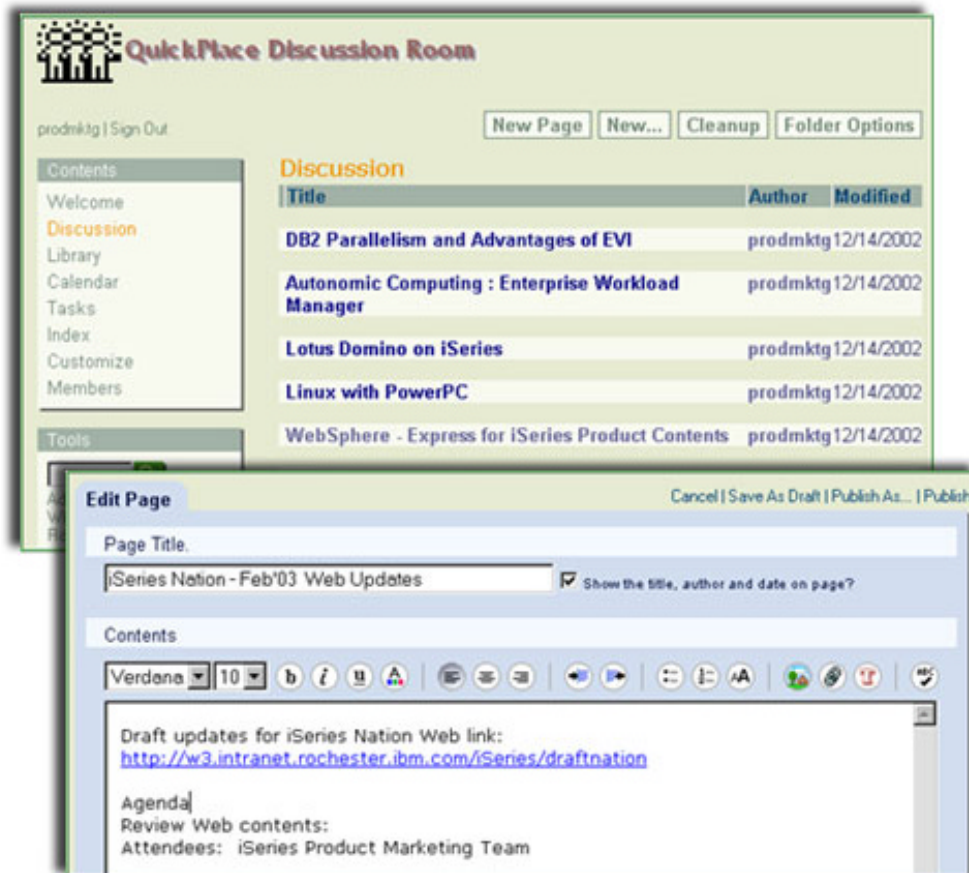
QuickPlace Discussion Room

prodmktg | Sign Out

New Page | New... | Cleanup | Folder Options

Contents
Welcome
Discussion
Library
Calendar
Tasks
Index
Customize
Members

Tools

Discussion

| Title | Author | Modified |
|---|---|---|
| DB2 Parallelism and Advantages of EVI | prodmktg | 12/14/2002 |
| Autonomic Computing : Enterprise Workload Manager | prodmktg | 12/14/2002 |
| Lotus Domino on iSeries | prodmktg | 12/14/2002 |
| Linux with PowerPC | prodmktg | 12/14/2002 |
| WebSphere - Express for iSeries Product Contents | prodmktg | 12/14/2002 |

Edit Page

Cancel | Save As Draft | Publish As... | Publish

Page Title.

iSeries Nation - Feb'03 Web Updates

Show the title, author and date on page?

Contents

Verdana 10

Draft updates for iSeries Nation Web link:
http://w3.intranet.rochester.ibm.com/iSeries/draftnation

Agenda
Review Web contents:
Attendees: iSeries Product Marketing Team